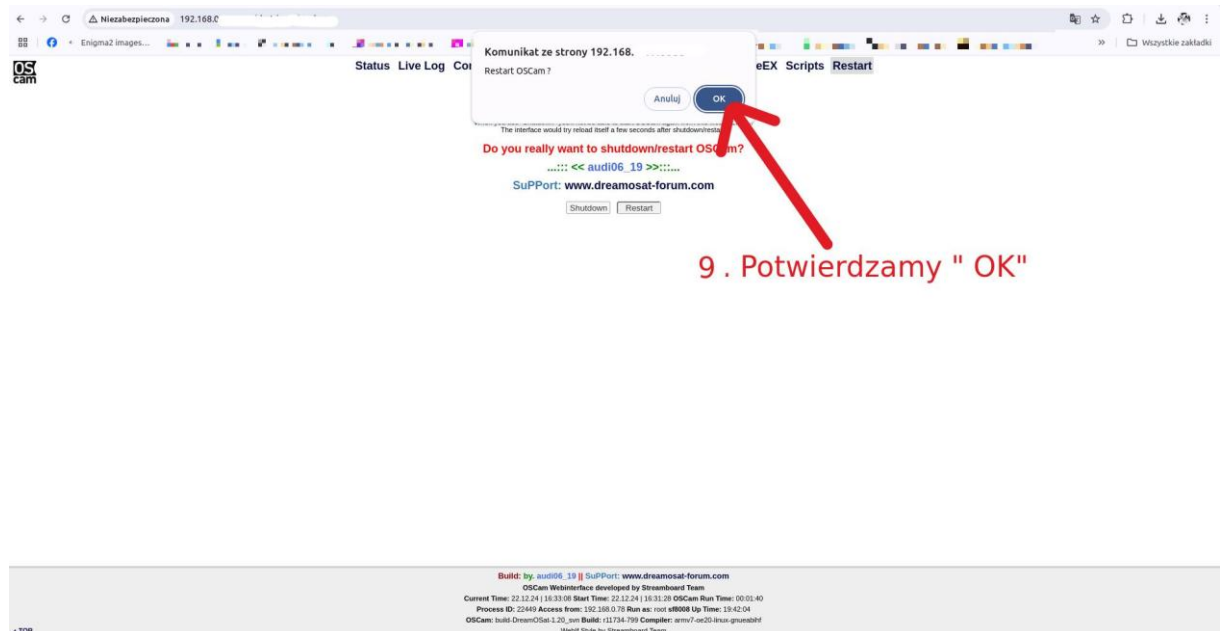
Niezabezpieczona 192.168.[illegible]

Enigma2 images...

Wszystkie zakładki

OS cam

Status Live Log Co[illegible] eEX Scripts Restart

Komunikat ze strony 192.168.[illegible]

Restart OSCam ?

Anuluj OK

The interface would try reload itself a few seconds after shutdown/resta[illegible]

Do you really want to shutdown/restart OSC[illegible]m?

...::: << audi06_19 >>:::...

SuPPort: www.dreamosat-forum.com

Shutdown Restart

9 . Potwierdzamy " OK"

Build: by. audi06_19 || SuPPort: www.dreamosat-forum.com

OSCam Webinterface developed by Streamboard Team

Current Time: 22.12.24 | 16:33:08 Start Time: 22.12.24 | 16:31:28 OSCam Run Time: 00:01:40

Process ID: 22449 Access from: 192.168.0.78 Run as: root sf8008 Up Time: 19:42:04

OSCam: build-DreamOSat-1.20_svn Build: r11734-799 Compiler: armv7-oe20-linux-gnueabihf

WebIf Style by Streamboard Team

TOP